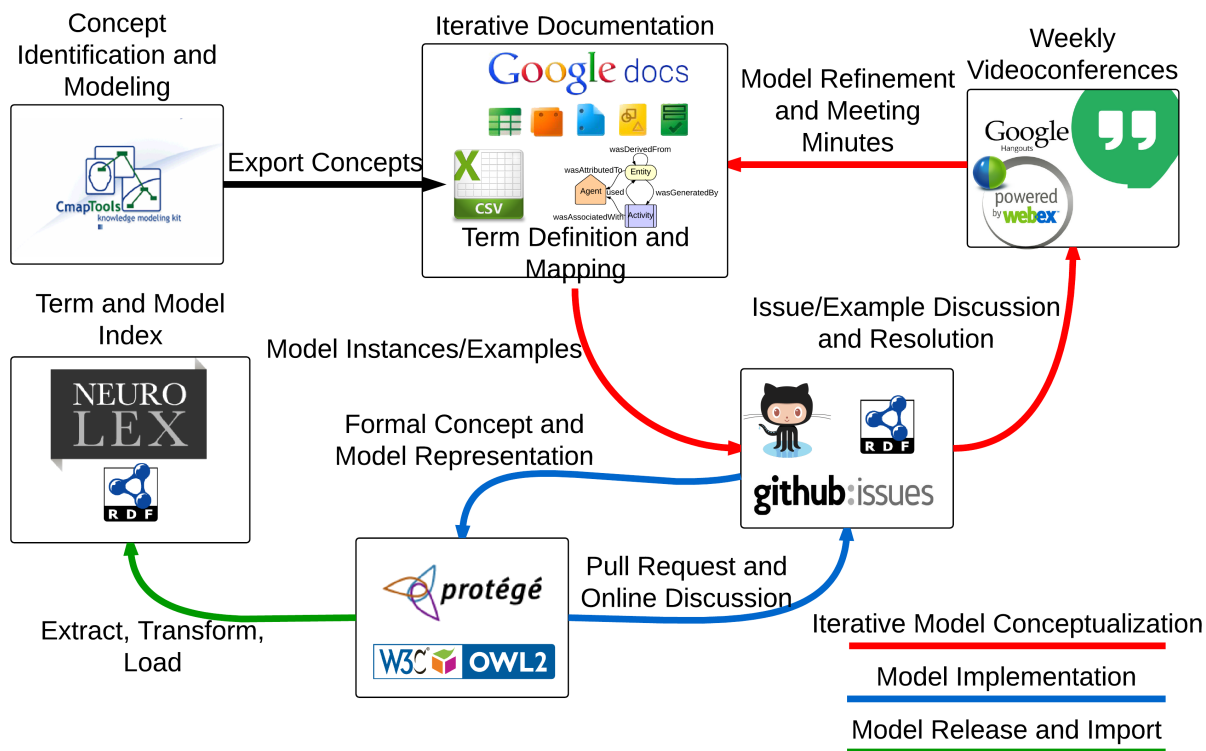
Concept Identification and Modeling

CmapTools knowledge modeling kit

Export Concepts

Iterative Documentation

Google docs

CSV

wasDerivedFrom
wasAttributedTo
Entity
Agent
used
wasGeneratedBy
wasAssociatedWith
Activity

Term Definition and Mapping

Model Refinement and Meeting Minutes

Weekly Videoconferences

Google Hangouts

powered by webex

Term and Model Index

NEURO LEX

RDF

Model Instances/Examples

Issue/Example Discussion and Resolution

Formal Concept and Model Representation

RDF

github:issues

protégé

W3C OWL2

Pull Request and Online Discussion

Extract, Transform, Load

Iterative Model Conceptualization

Model Implementation

Model Release and Import